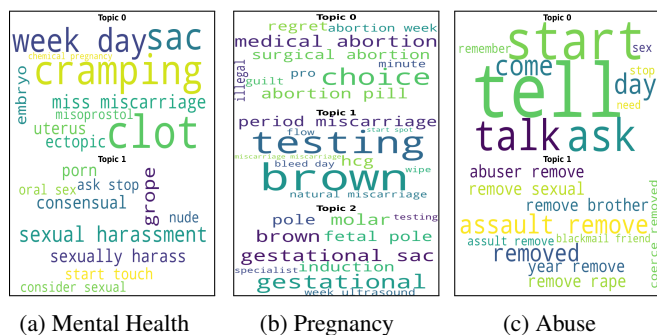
Topic 0
week day sac
chemical pregnancy
cramping
embryo
miss miscarriage
misoprostol
clot
uterus
ectopic
Topic 1
porn
oral sex
ask stop
consensual
grope
nude
sexual harassment
sexually harass
start touch
consider sexual

Topic 0
regret
abortion week
medical abortion
surgical abortion
pro
choice
guilt
minute
illegal
abortion pill
Topic 1
period miscarriage
testing
flow
start spot
bleed day
hcg
miscarriage miscarriage
brown
wipe
natural miscarriage
Topic 2
pole
molar
testing
brown
fetal pole
gestational sac
specialist
induction
gestational
week ultrasound

Topic 0
start
remember
sex
tell
come
day
stop
need
talk
ask
Topic 1
abuser remove
remove sexual
remove brother
assault remove
assault remove
blackmail friend
removed
coerce
removed
year remove
remove rape

(a) Mental Health
(b) Pregnancy
(c) Abuse